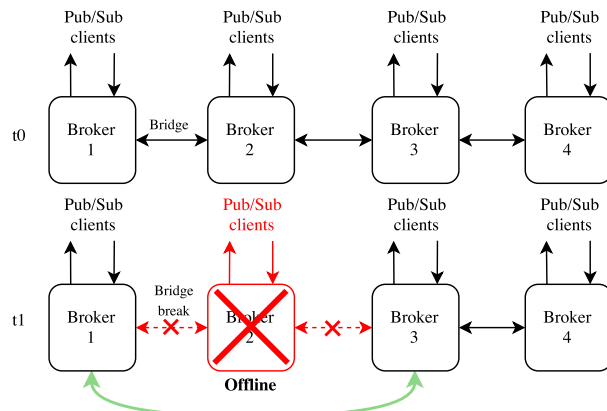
Pub/Sub clients

Pub/Sub clients

Pub/Sub clients

Pub/Sub clients

t0

Broker 1

Bridge

Broker 2

Broker 3

Broker 4

Pub/Sub clients

Pub/Sub clients

Pub/Sub clients

Pub/Sub clients

t1

Broker 1

Bridge break

Broker 2

Broker 3

Broker 4

Offline